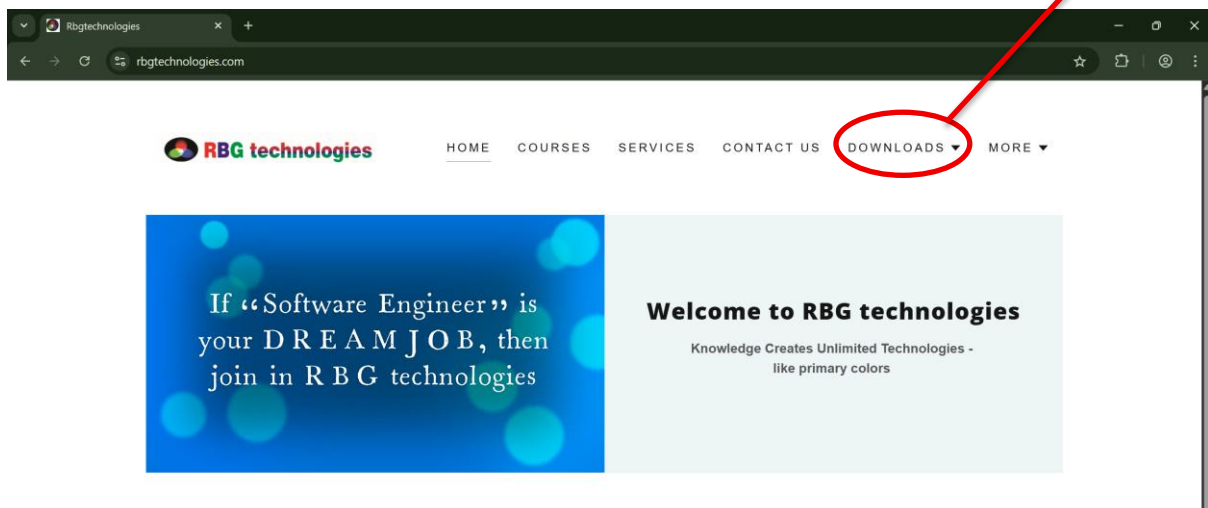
Rbgtechnologies

rbgtechnologies.com

RBG technologies

HOME COURSES SERVICES CONTACT US DOWNLOADS ▾ MORE ▾

If "Software Engineer" is your DREAM JOB, then join in RBG technologies

Welcome to RBG technologies

Knowledge Creates Unlimited Technologies - like primary colors